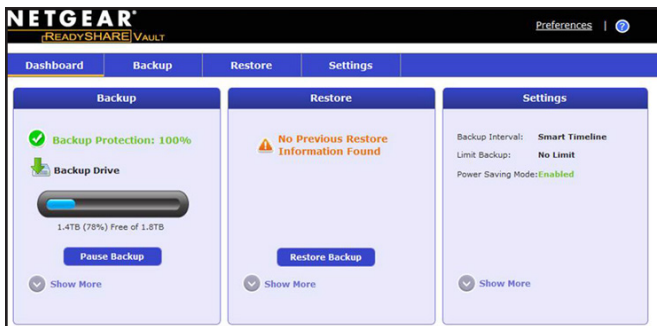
NETGEAR®
READYSHARE VAULT

Preferences | ?

Dashboard
Backup
Restore
Settings

Backup

Backup Protection: 100%

Backup Drive

1.4TB (78%) Free of 1.8TB

Pause Backup

Show More

Restore

No Previous Restore Information Found

Restore Backup

Show More

Settings

| Backup Interval: | Smart Timeline |
|---|---|
| Limit Backup: | No Limit |
| Power Saving Mode: | Enabled |

Show More